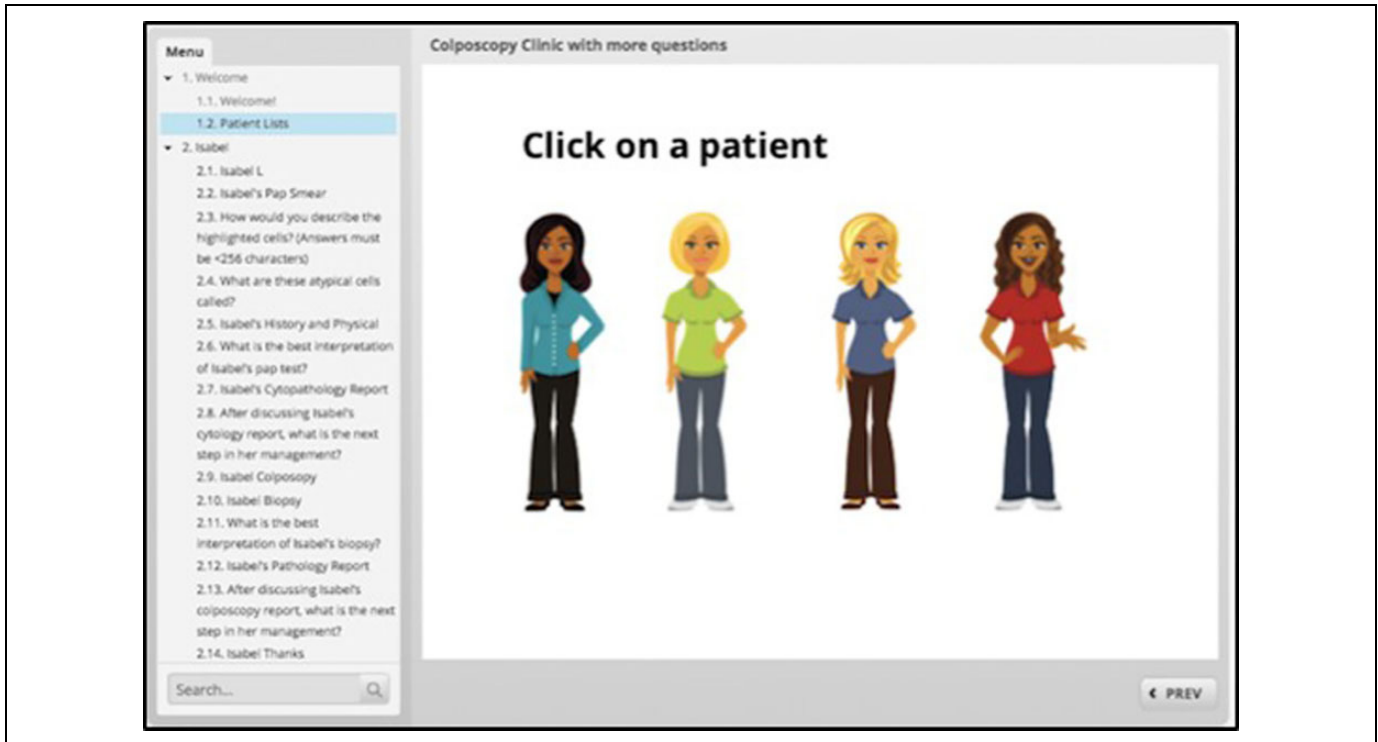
Menu

1. Welcome
1.1. Welcome!
1.2. Patient Lists
2. Isabel
2.1. Isabel L
2.2. Isabel's Pap Smear
2.3. How would you describe the highlighted cells? (Answers must be <256 characters)
2.4. What are these atypical cells called?
2.5. Isabel's History and Physical
2.6. What is the best interpretation of Isabel's pap test?
2.7. Isabel's Cytopathology Report
2.8. After discussing Isabel's cytology report, what is the next step in her management?
2.9. Isabel Colposopy
2.10. Isabel Biopsy
2.11. What is the best interpretation of Isabel's biopsy?
2.12. Isabel's Pathology Report
2.13. After discussing Isabel's colposcopy report, what is the next step in her management?
2.14. Isabel Thanks

Search...

Colposcopy Clinic with more questions

Click on a patient

‹ PREV